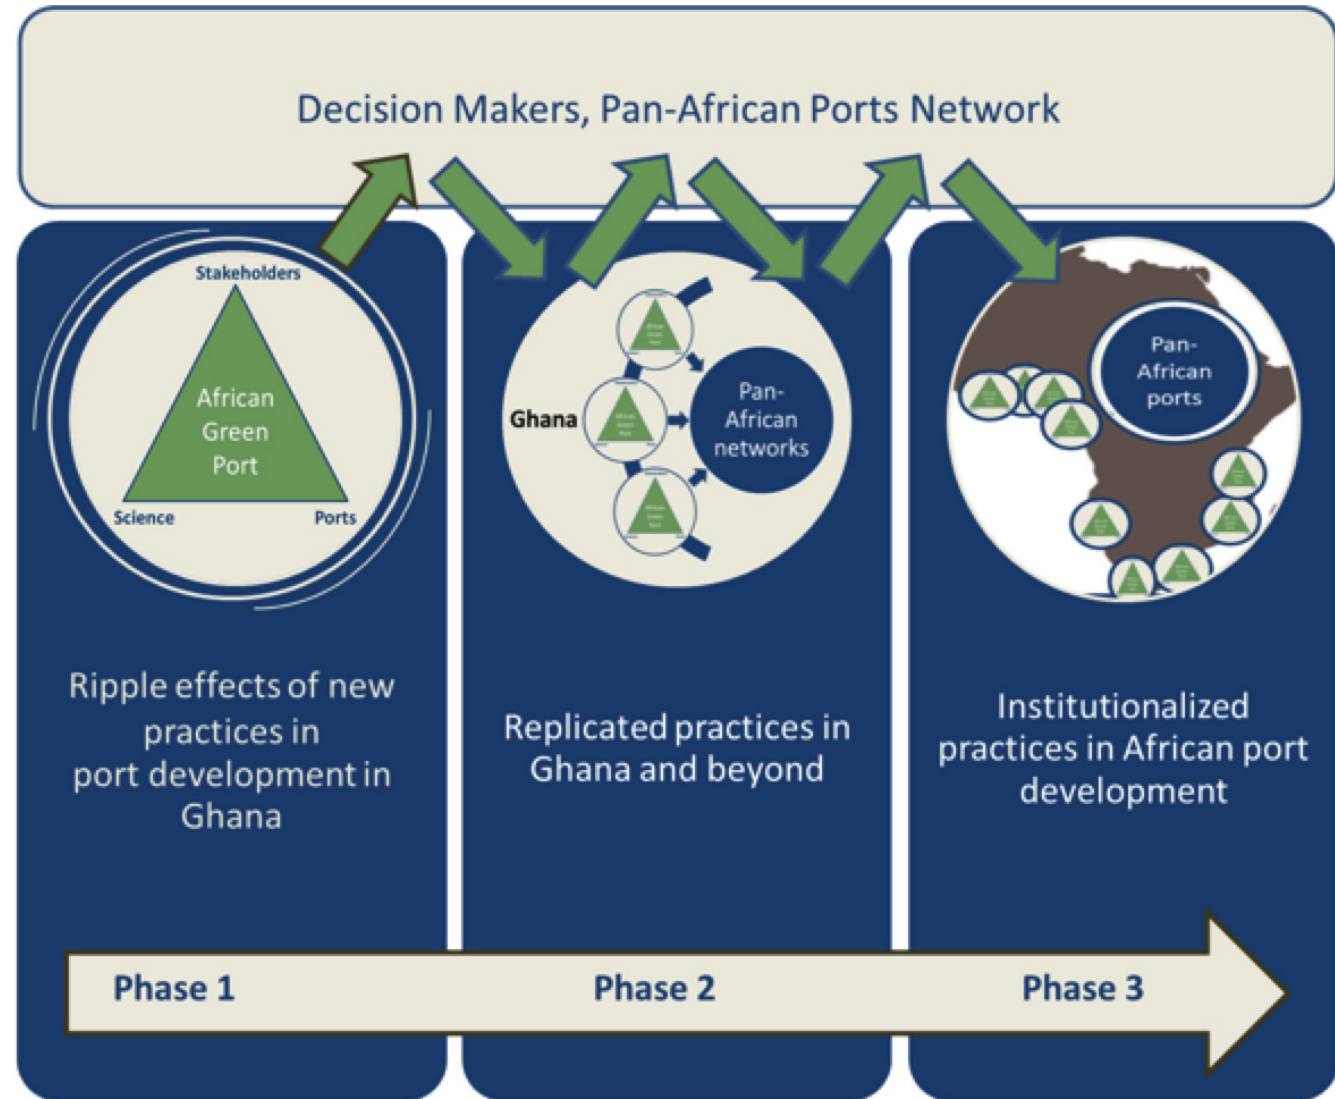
Decision Makers, Pan-African Ports Network

Stakeholders

African Green Port

Science

Ports

Ripple effects of new practices in port development in Ghana

Ghana

Pan-African networks

Replicated practices in Ghana and beyond

Pan-African ports

Institutionalized practices in African port development

Phase 1

Phase 2

Phase 3